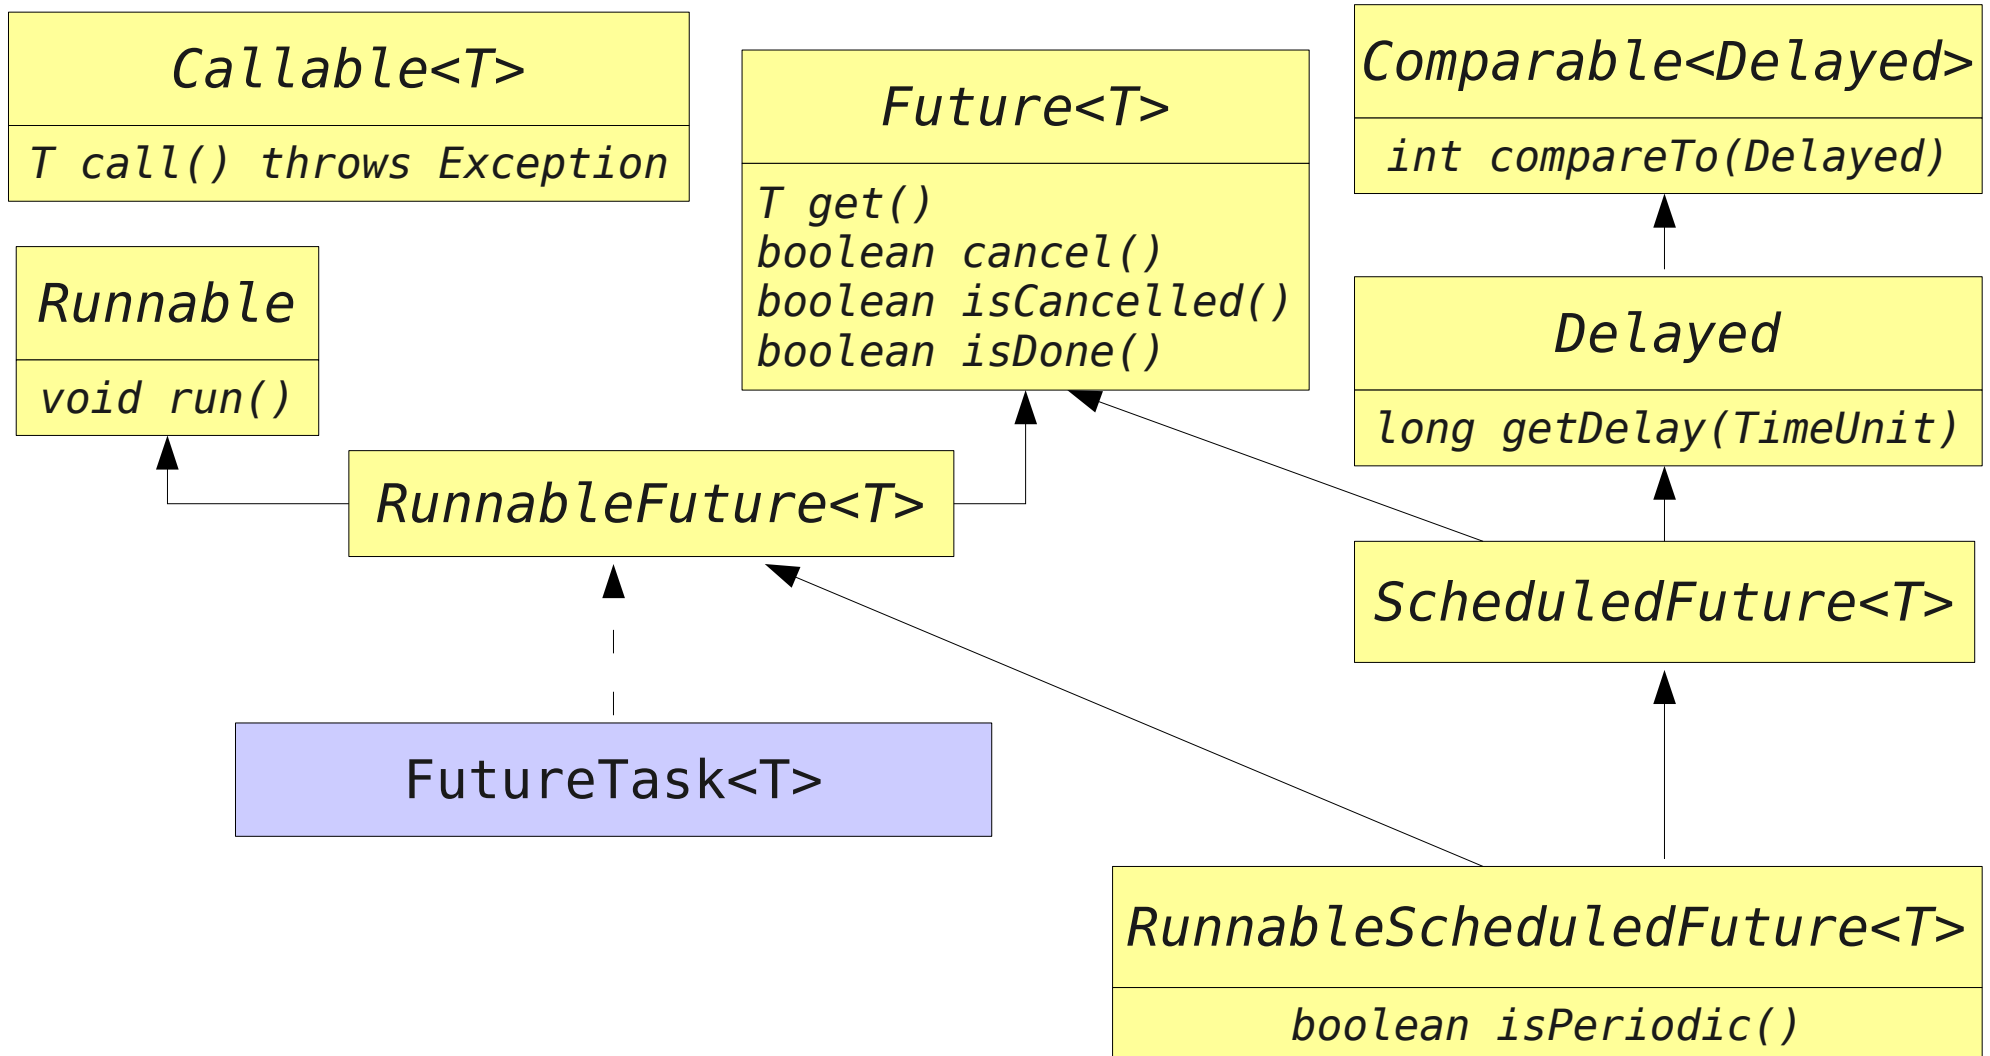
Callable<T>

T call() throws Exception

Future<T>

T get()
boolean cancel()
boolean isCancelled()
boolean isDone()

Comparable<Delayed>

int compareTo(Delayed)

Runnable

void run()

Delayed

long getDelay(TimeUnit)

RunnableFuture<T>

ScheduledFuture<T>

FutureTask<T>

RunnableScheduledFuture<T>

boolean isPeriodic()